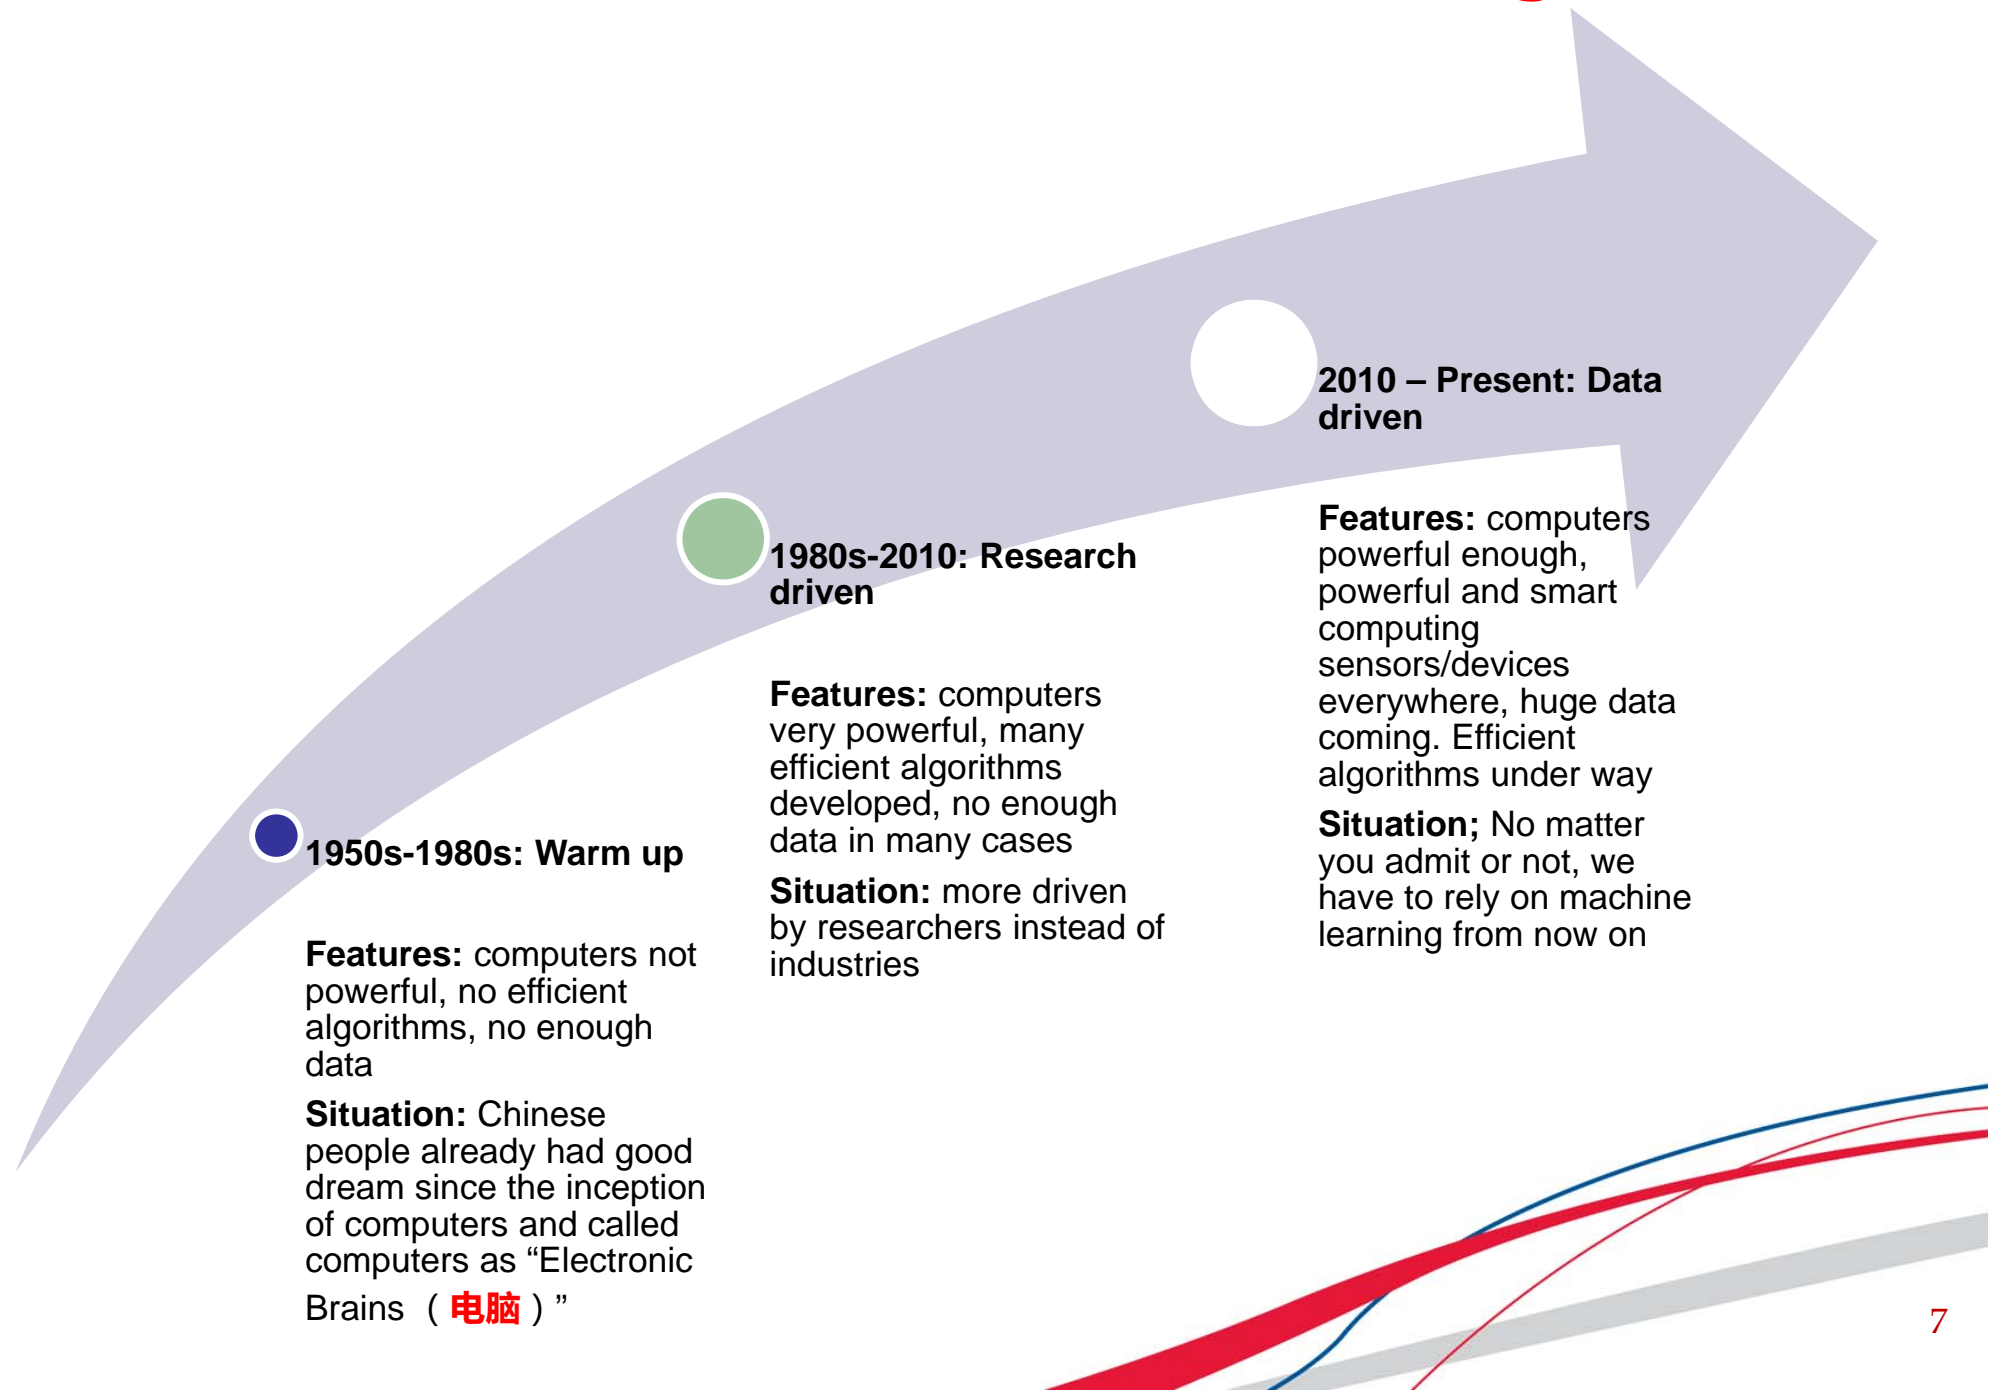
1950s-1980s: Warm up

Features: computers not powerful, no efficient algorithms, no enough data

Situation: Chinese people already had good dream since the inception of computers and called computers as “Electronic Brains （电脑）”

1980s-2010: Research driven

Features: computers very powerful, many efficient algorithms developed, no enough data in many cases

Situation: more driven by researchers instead of industries

2010 – Present: Data driven

Features: computers powerful enough, powerful and smart computing sensors/devices everywhere, huge data coming. Efficient algorithms under way

Situation; No matter you admit or not, we have to rely on machine learning from now on

7